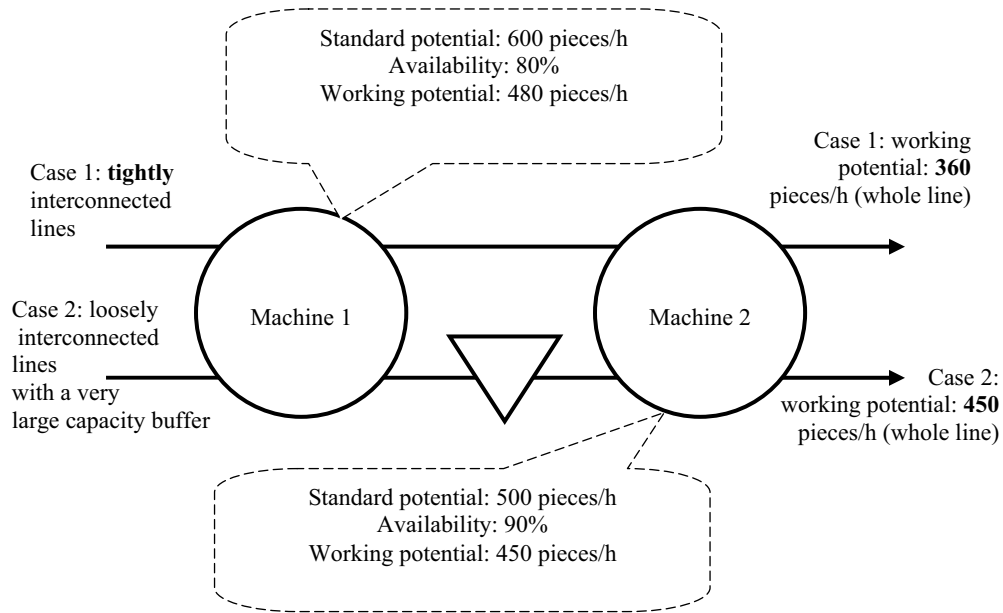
Standard potential: 600 pieces/h
Availability: 80%
Working potential: 480 pieces/h

Case 1: tightly interconnected lines

Case 1: working potential: 360 pieces/h (whole line)

Case 2: loosely interconnected lines with a very large capacity buffer

Machine 1

Machine 2

Case 2: working potential: 450 pieces/h (whole line)

Standard potential: 500 pieces/h
Availability: 90%
Working potential: 450 pieces/h